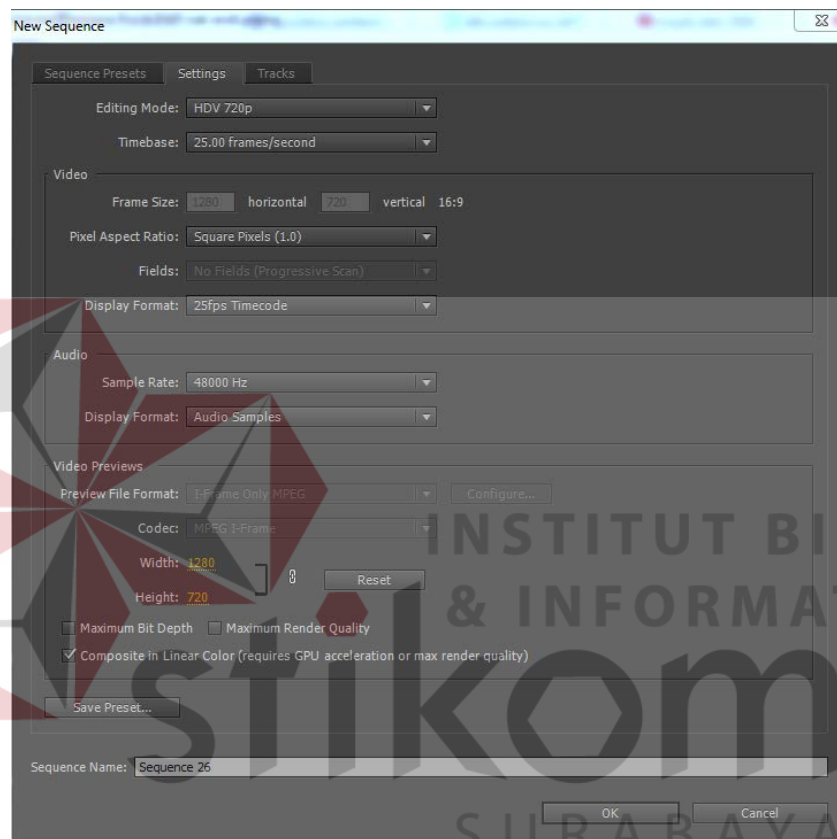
New Sequence

Sequence Presets Settings Tracks

Editing Mode: HDV 720p

Timebase: 25.00 frames/second

Video

Frame Size: 1280 horizontal 720 vertical 16:9

Pixel Aspect Ratio: Square Pixels (1.0)

Fields: No Fields (Progressive Scan)

Display Format: 25fps Timecode

Audio

Sample Rate: 48000 Hz

Display Format: Audio Samples

Video Previews

Preview File Format: I-Frame Only MPEG Configure...

Codec: MPEG I-Frame

Width: 1280

Height: 720

Reset

Maximum Bit Depth Maximum Render Quality

Composite in Linear Color (requires GPU acceleration or max render quality)

Save Preset...

Sequence Name: Sequence 26

OK Cancel

INSTITUT BI
& INFORMAT
stikom
SURABAYA